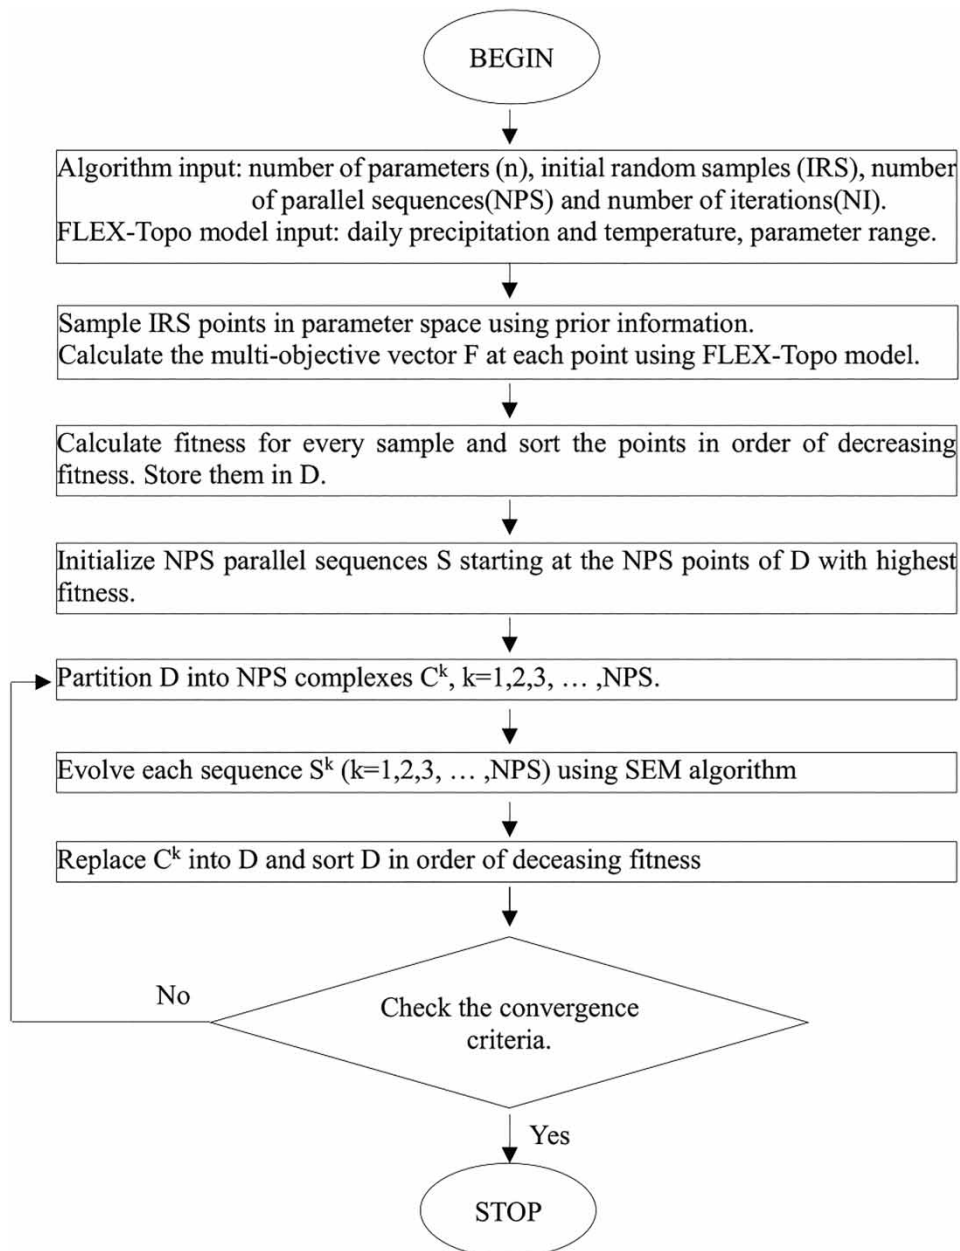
BEGIN

Algorithm input: number of parameters (n), initial random samples (IRS), number of parallel sequences(NPS) and number of iterations(NI).
FLEX-Topo model input: daily precipitation and temperature, parameter range.

Sample IRS points in parameter space using prior information.
Calculate the multi-objective vector F at each point using FLEX-Topo model.

Calculate fitness for every sample and sort the points in order of decreasing fitness. Store them in D.

Initialize NPS parallel sequences S starting at the NPS points of D with highest fitness.

Partition D into NPS complexes $C^k$, k=1,2,3, … ,NPS.

Evolve each sequence $S^k$ (k=1,2,3, … ,NPS) using SEM algorithm

Replace $C^k$ into D and sort D in order of deceasing fitness

No

Check the convergence criteria.

Yes

STOP